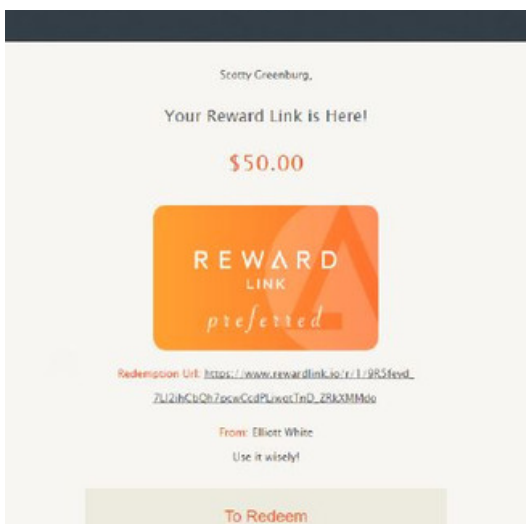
Scotty Greenburg,

Your Reward Link is Here!

$50.00

REWARD
LINK
preferred

Redemption Url: https://www.rewardlink.io/r/1/9R5fevd_7U2ihCbOh7pcwCcdPLjwotTnD_ZRkXMMdo

From: Elliott White

Use it wisely!

To Redeem